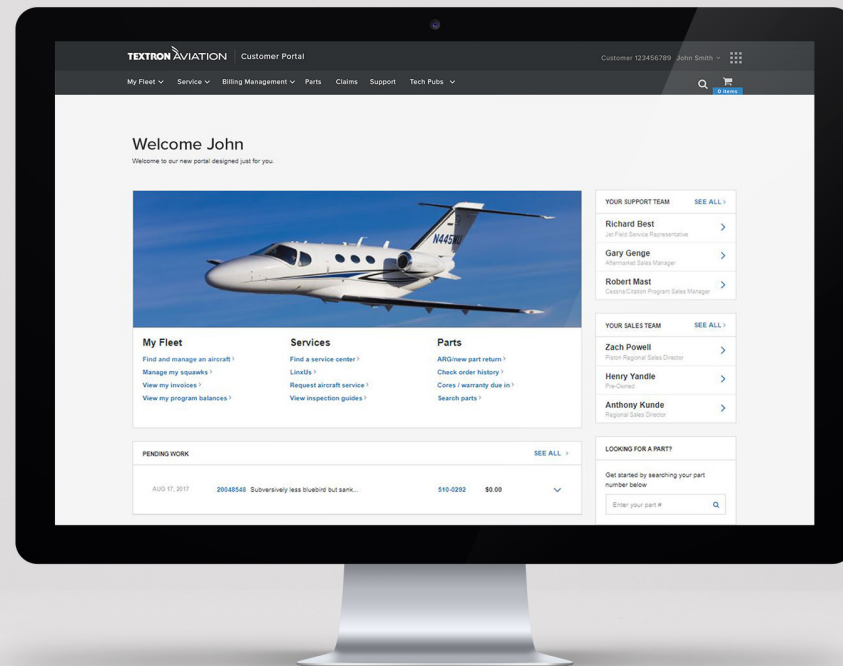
TEXTRON AVIATION | Customer Portal

Customer 123456789 John Smith

My Fleet Service Billing Management Parts Claims Support Tech Pubs

0 items

Welcome John

Welcome to our new portal designed just for you.

N445

My Fleet
Find and manage an aircraft
Manage my squawks
View my invoices
View my program balances

Services
Find a service center
LinxUs
Request aircraft service
View inspection guides

Parts
ARG/new part return
Check order history
Cores / warranty due in
Search parts

YOUR SUPPORT TEAM SEE ALL
Richard Best
Jet Field Service Representative
Gary Genge
Aftermarket Sales Manager
Robert Mast
Cessna Citation Program Sales Manager

YOUR SALES TEAM SEE ALL
Zach Powell
Piston Regional Sales Director
Henry Yandle
Pre-Owned
Anthony Kunde
Regional Sales Director

PENDING WORK SEE ALL
AUG 17, 2017 20048548 Subversively less bluebird but sank... 510-0292 $0.00

LOOKING FOR A PART?
Get started by searching your part number below
Enter your part #